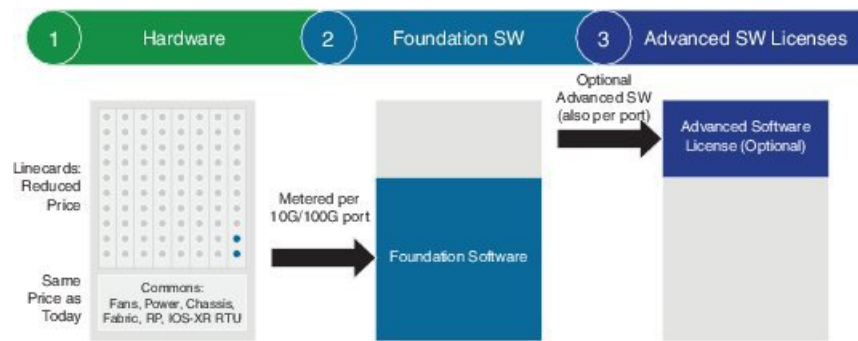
1 Hardware

2 Foundation SW

3 Advanced SW Licenses

Linecards: Reduced Price

Same Price as Today

Commons: Fans, Power, Chassis, Fabric, RP, IOS-XR RTU

Metered per 10G/100G port

Foundation Software

Optional Advanced SW (also per port)

Advanced Software License (Optional)